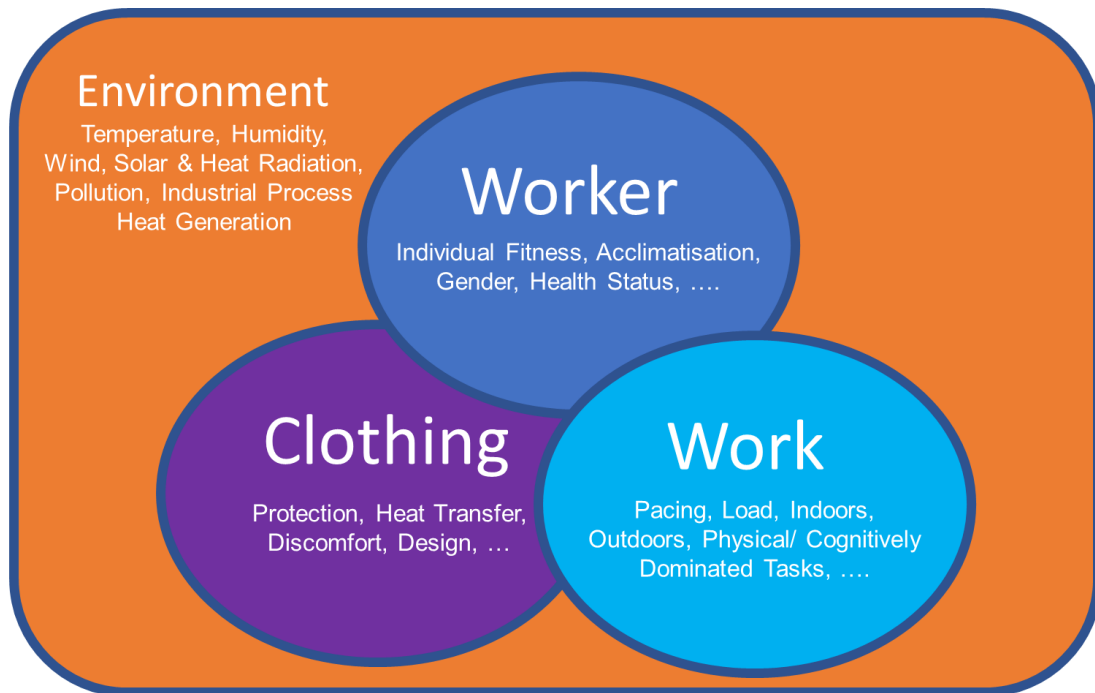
Environment

Temperature, Humidity, Wind, Solar & Heat Radiation, Pollution, Industrial Process Heat Generation

Worker

Individual Fitness, Acclimatisation, Gender, Health Status, ….

Clothing

Protection, Heat Transfer, Discomfort, Design, …

Work

Pacing, Load, Indoors, Outdoors, Physical/ Cognitively Dominated Tasks, ….